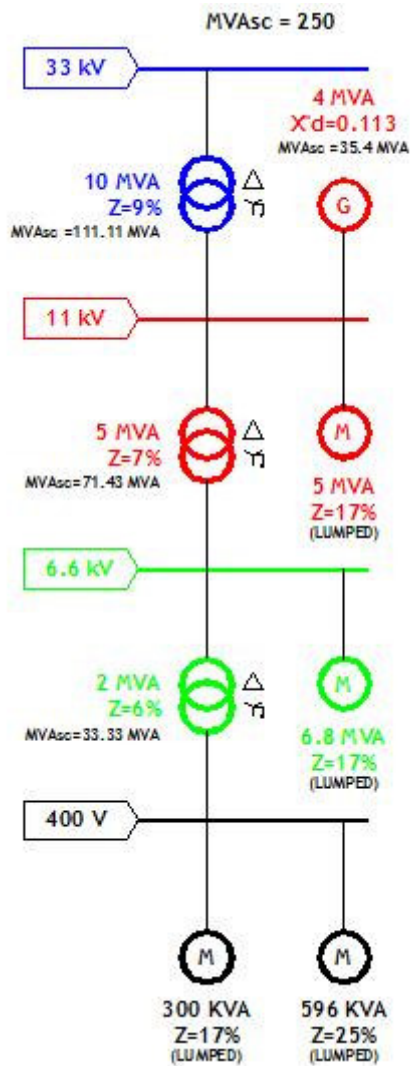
MVAsc = 250

33 kV

4 MVA
X"d=0.113
MVAsc = 35.4 MVA

10 MVA
Z=9%
MVAsc =111.11 MVA

G

11 kV

5 MVA
Z=7%
MVAsc=71.43 MVA

M

5 MVA
Z=17%
(LUMPED)

6.6 kV

2 MVA
Z=6%
MVAsc=33.33 MVA

M

6.8 MVA
Z=17%
(LUMPED)

400 V

M

M

300 KVA
Z=17%
(LUMPED)

596 KVA
Z=25%
(LUMPED)